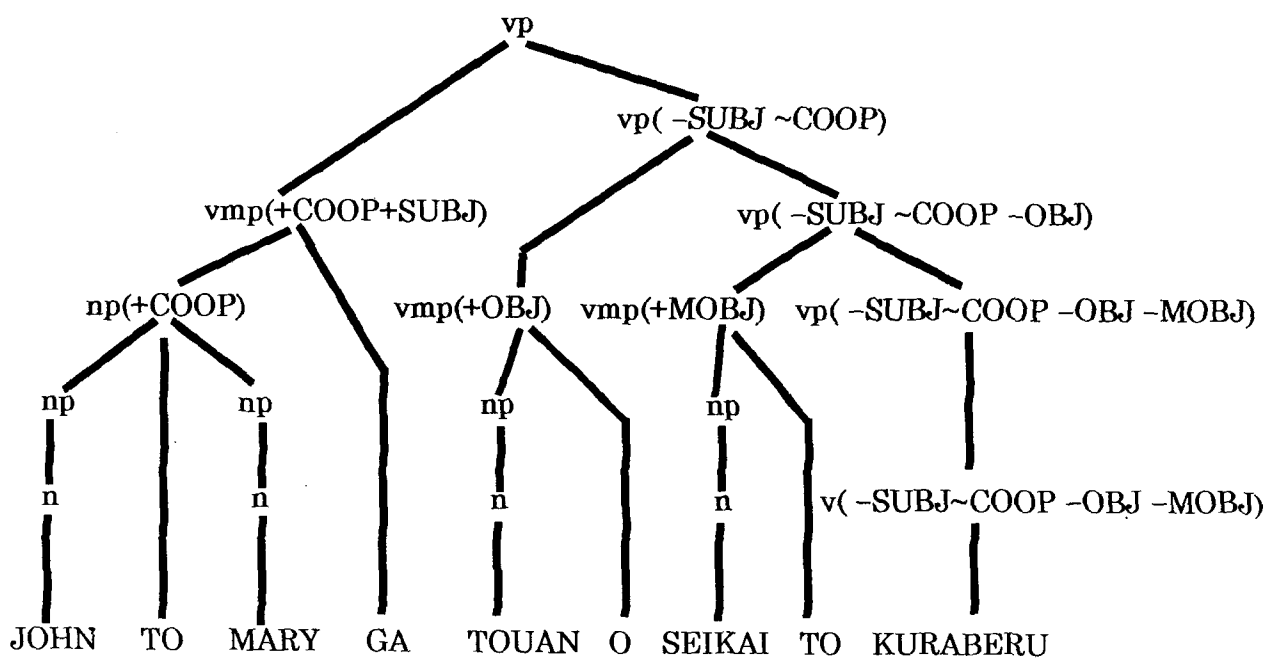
vp

vmp(+COOP+SUBJ)

vp( –SUBJ ~COOP)

np(+COOP)

vmp(+OBJ)

vp( –SUBJ ~COOP –OBJ)

vmp(+MOBJ)

vp( –SUBJ~COOP –OBJ –MOBJ)

np

np

np

np

n

n

n

n

v( –SUBJ~COOP –OBJ –MOBJ)

JOHN TO MARY GA TOUAN O SEIKAI TO KURABERU